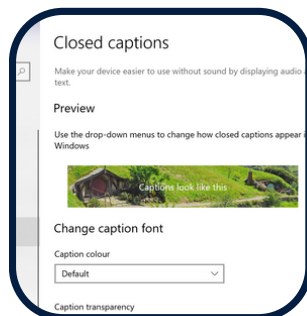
Closed captions

Make your device easier to use without sound by displaying audio a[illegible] text.

Preview

Use the drop-down menus to change how closed captions appear i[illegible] Windows

Captions look like this

Change caption font

Caption colour

Default

Caption transparency